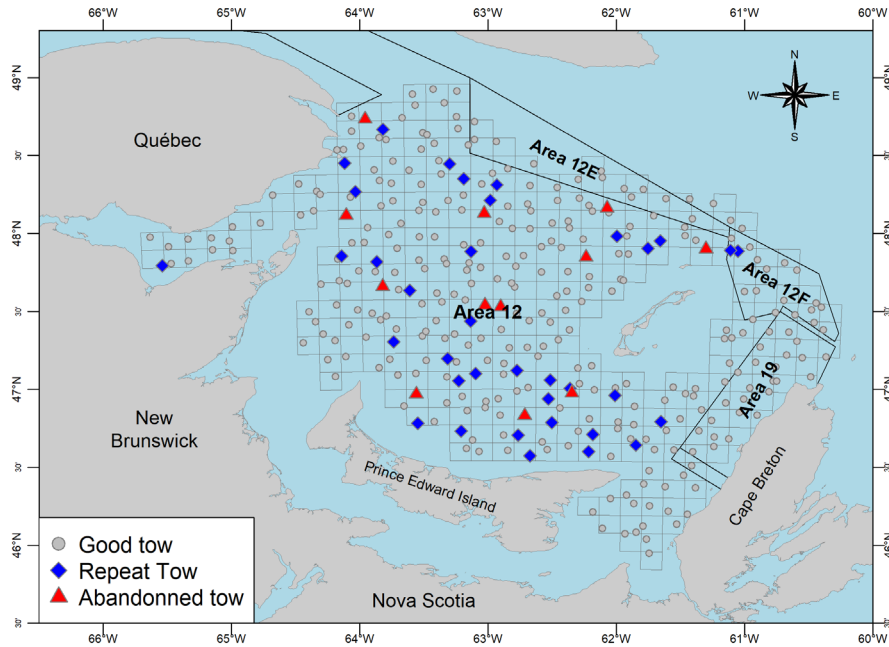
66°W 65°W 64°W 63°W 62°W 61°W 60°W

49°N
30'
48°N
30'
47°N
30'
46°N
30'

N
W E
S

Québec

Area 12E

Area 12F

Area 12

Area 19

New Brunswick

Prince Edward Island

Cape Breton

Nova Scotia

Good tow
Repeat Tow
Abandonned tow

66°W 65°W 64°W 63°W 62°W 61°W 60°W